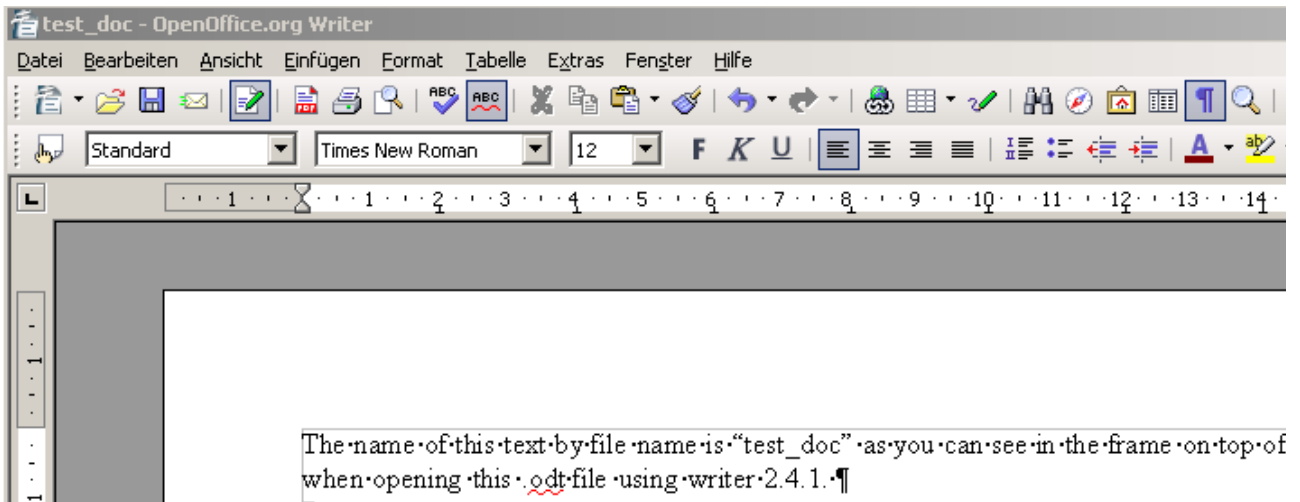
test_doc - OpenOffice.org Writer

Datei Bearbeiten Ansicht Einfügen Format Tabelle Extras Fenster Hilfe

Standard | Times New Roman | 12 | F K U

1 · 1 · 2 · 3 · 4 · 5 · 6 · 7 · 8 · 9 · 10 · 11 · 12 · 13 · 14

1

1

The·name·of·this·text·by·file·name·is·“test_doc”·as·you·can·see·in·the·frame·on·top·of when·opening·this·.odt·file·using·writer·2.4.1.·¶